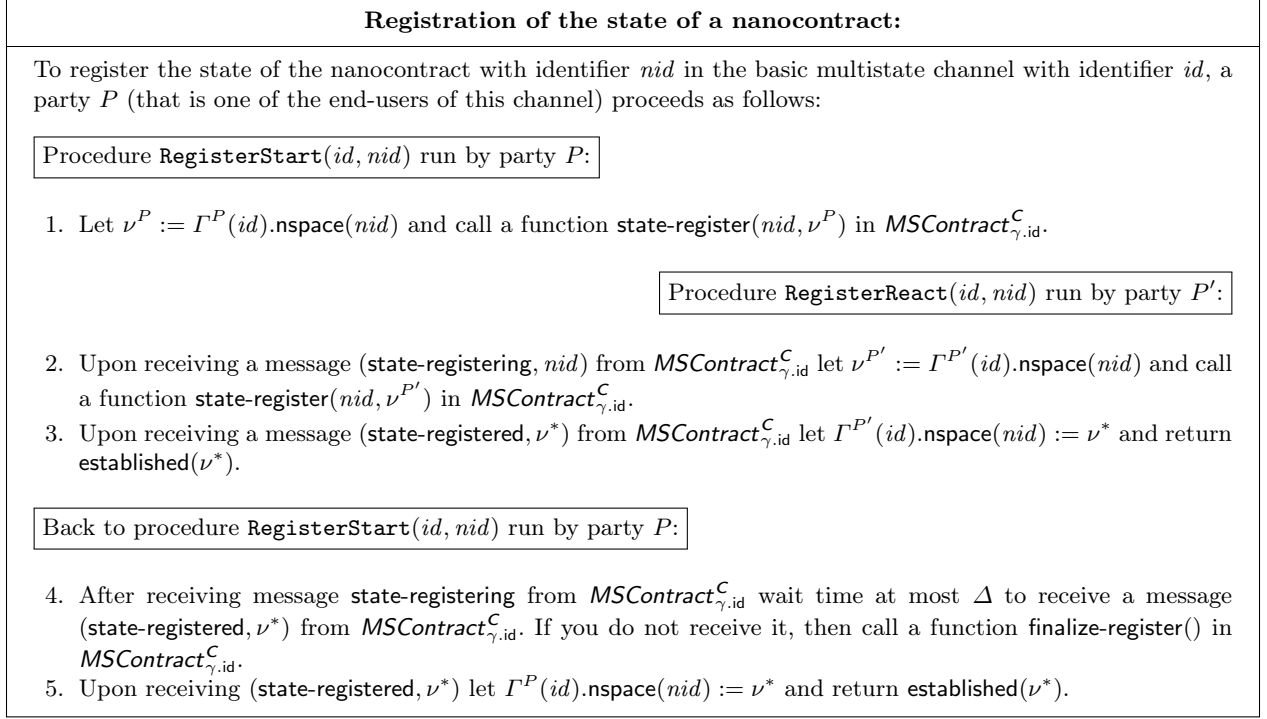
**Registration of the state of a nanocontract:**

To register the state of the nanocontract with identifier $nid$ in the basic multistate channel with identifier $id$, a party $P$ (that is one of the end-users of this channel) proceeds as follows:

Procedure RegisterStart$(id, nid)$ run by party $P$:

1. Let $\nu^P := \Gamma^P(id).\mathsf{nspace}(nid)$ and call a function state-register$(nid, \nu^P)$ in $MSContract^{C}_{\gamma.\mathsf{id}}$.

Procedure RegisterReact$(id, nid)$ run by party $P'$:

2. Upon receiving a message (state-registering, $nid$) from $MSContract^{C}_{\gamma.\mathsf{id}}$ let $\nu^{P'} := \Gamma^{P'}(id).\mathsf{nspace}(nid)$ and call a function state-register$(nid, \nu^{P'})$ in $MSContract^{C}_{\gamma.\mathsf{id}}$.
3. Upon receiving a message (state-registered, $\nu^*$) from $MSContract^{C}_{\gamma.\mathsf{id}}$ let $\Gamma^{P'}(id).\mathsf{nspace}(nid) := \nu^*$ and return established$(\nu^*)$.

Back to procedure RegisterStart$(id, nid)$ run by party $P$:

4. After receiving message state-registering from $MSContract^{C}_{\gamma.\mathsf{id}}$ wait time at most $\Delta$ to receive a message (state-registered, $\nu^*$) from $MSContract^{C}_{\gamma.\mathsf{id}}$. If you do not receive it, then call a function finalize-register() in $MSContract^{C}_{\gamma.\mathsf{id}}$.
5. Upon receiving (state-registered, $\nu^*$) let $\Gamma^P(id).\mathsf{nspace}(nid) := \nu^*$ and return established$(\nu^*)$.